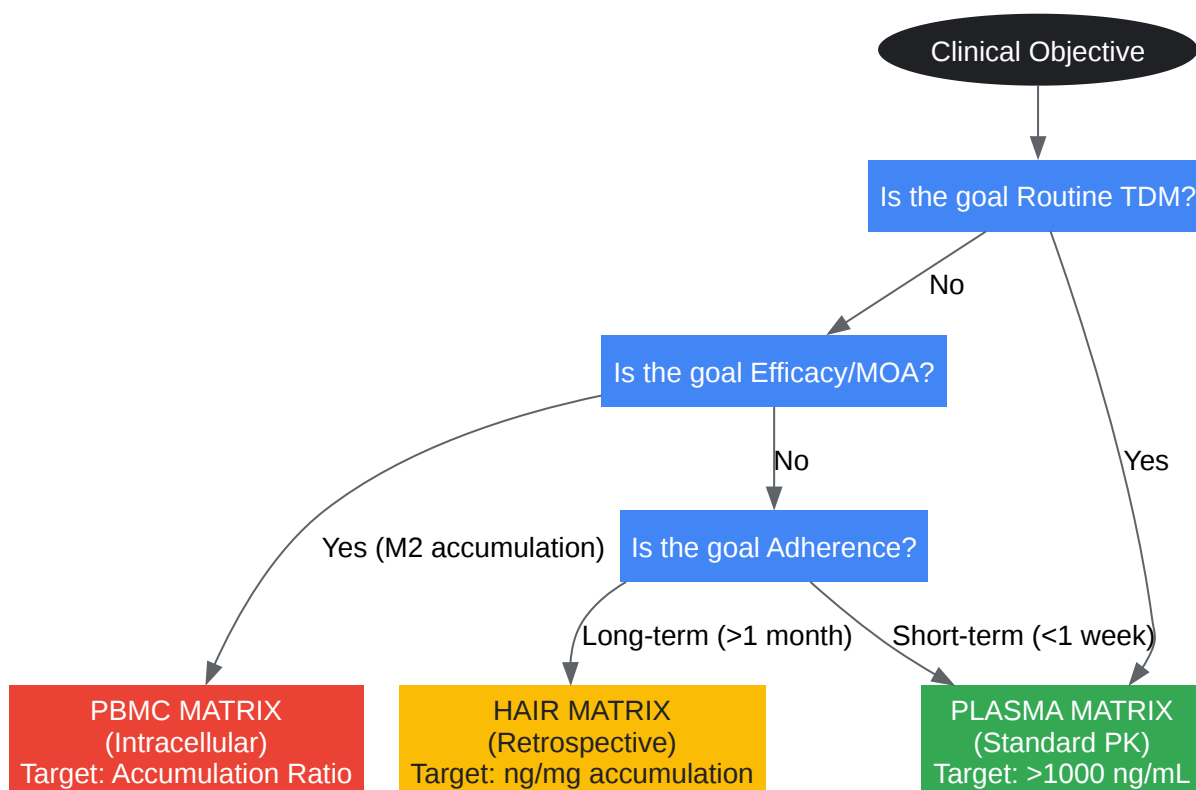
Clinical Objective

Is the goal Routine TDM?

No

Yes

Is the goal Efficacy/MOA?

No

Yes (M2 accumulation)

Is the goal Adherence?

Long-term (>1 month)

Short-term (<1 week)

PBMC MATRIX
(Intracellular)
Target: Accumulation Ratio

HAIR MATRIX
(Retrospective)
Target: ng/mg accumulation

PLASMA MATRIX
(Standard PK)
Target: >1000 ng/mL